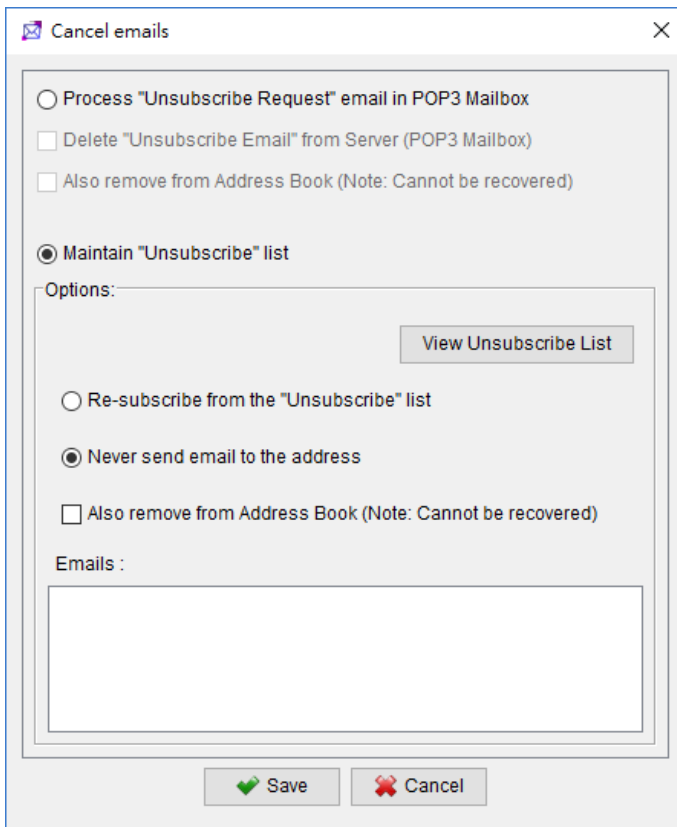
Cancel emails

X

Process "Unsubscribe Request" email in POP3 Mailbox

Delete "Unsubscribe Email" from Server (POP3 Mailbox)

Also remove from Address Book (Note: Cannot be recovered)

Maintain "Unsubscribe" list

Options:

View Unsubscribe List

Re-subscribe from the "Unsubscribe" list

Never send email to the address

Also remove from Address Book (Note: Cannot be recovered)

Emails :

Save

Cancel